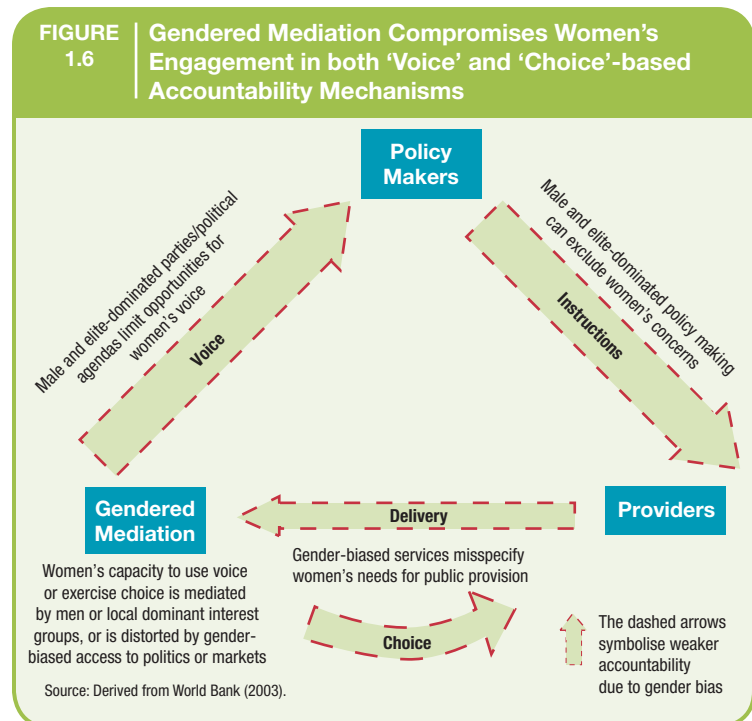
FIGURE 1.6

Gendered Mediation Compromises Women's Engagement in both 'Voice' and 'Choice'-based Accountability Mechanisms

Policy Makers

Male and elite-dominated parties/political agendas limit opportunities for women's voice

Voice

Male and elite-dominated policy making can exclude women's concerns

Instructions

Gendered Mediation

Delivery

Providers

Gender-biased services misspecify women's needs for public provision

Women's capacity to use voice or exercise choice is mediated by men or local dominant interest groups, or is distorted by gender-biased access to politics or markets

Choice

The dashed arrows symbolise weaker accountability due to gender bias

Source: Derived from World Bank (2003).